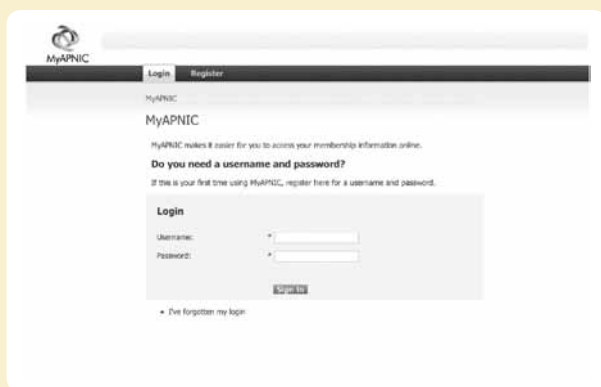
MyAPNIC

Login Register

MyAPNIC

MyAPNIC

MyAPNIC makes it easier for you to access your membership information online.

Do you need a username and password?

If this is your first time using MyAPNIC, register here for a username and password.

Login

Username: *

Password: *

Sign in

• I've forgotten my login